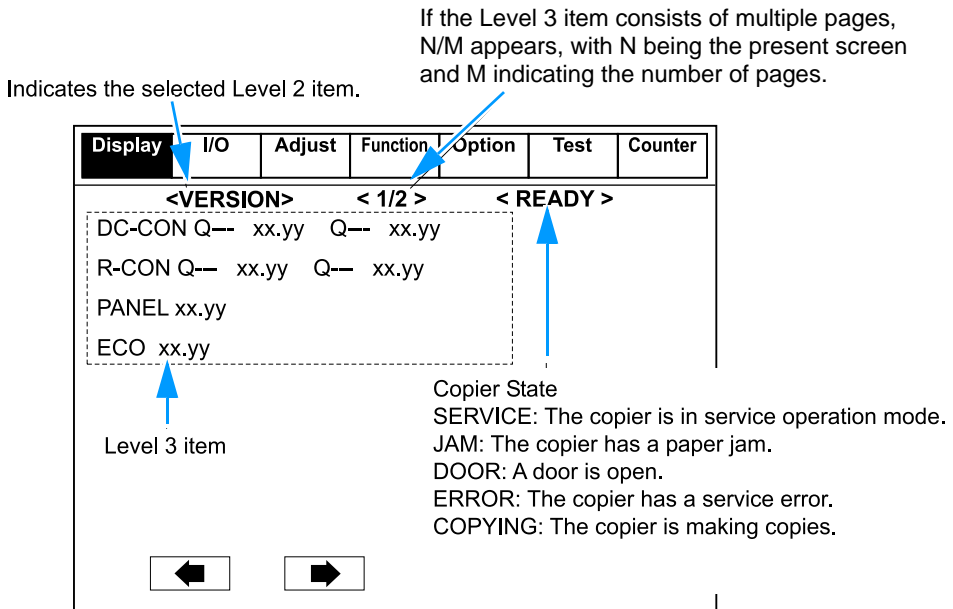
If the Level 3 item consists of multiple pages, N/M appears, with N being the present screen and M indicating the number of pages.

Indicates the selected Level 2 item.

| Display | I/O | Adjust | Function | Option | Test | Counter |
|---|---|---|---|---|---|---|

<VERSION> < 1/2 > < READY >

DC-CON Q-- xx.yy Q-- xx.yy

R-CON Q-- xx.yy Q-- xx.yy

PANEL xx.yy

ECO xx.yy

Level 3 item

Copier State
SERVICE: The copier is in service operation mode.
JAM: The copier has a paper jam.
DOOR: A door is open.
ERROR: The copier has a service error.
COPYING: The copier is making copies.